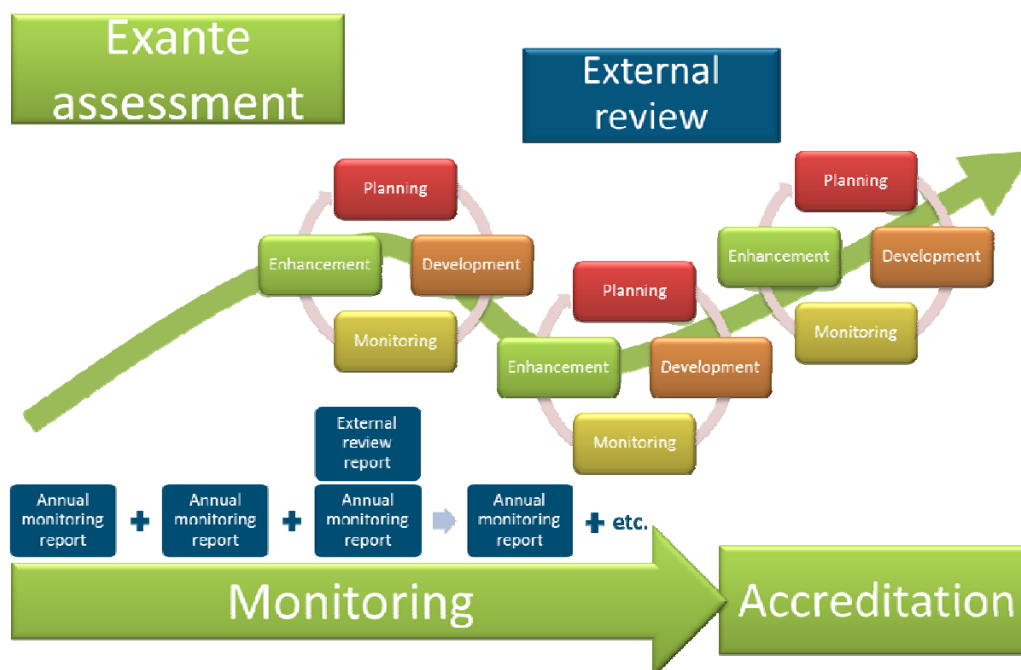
Exante assessment

External review

Planning

Enhancement

Development

Monitoring

Planning

Enhancement

Development

Monitoring

Planning

Enhancement

Development

Monitoring

External review report

Annual monitoring report + Annual monitoring report + Annual monitoring report Annual monitoring report + etc.

Monitoring

Accreditation